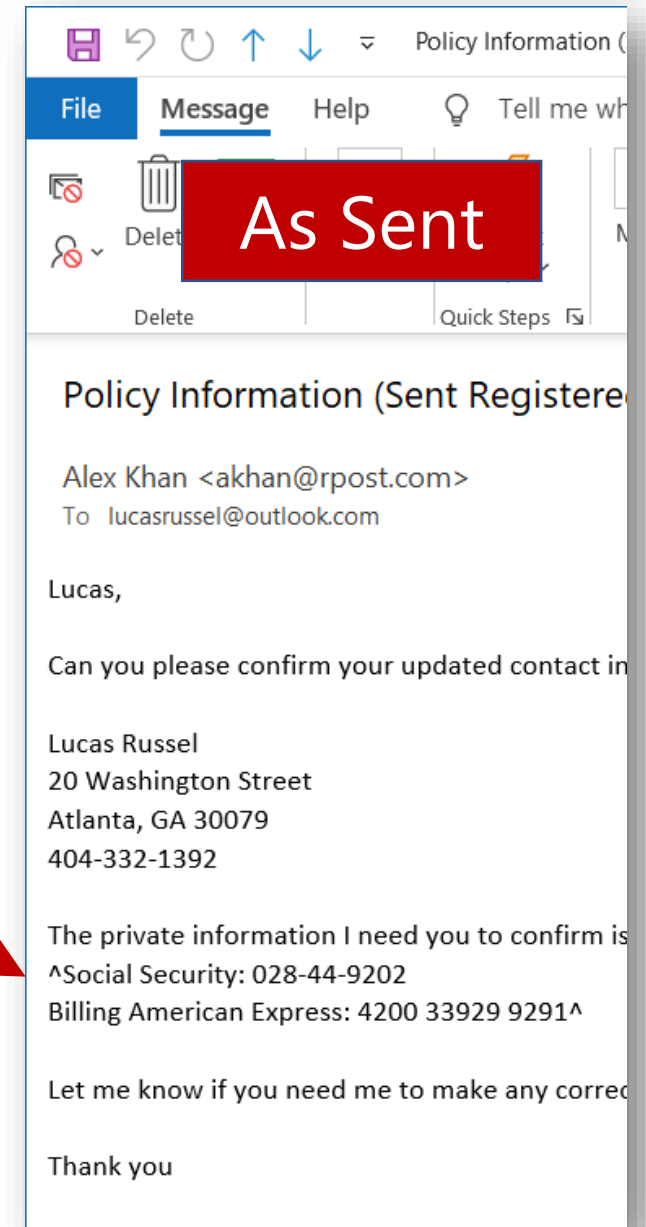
Policy Information (

File Message Help Tell me wh

Delet

As Sent

M

Delete Quick Steps

Policy Information (Sent Registere

Alex Khan <akhan@rpost.com>
To lucasrussel@outlook.com

Lucas,

Can you please confirm your updated contact in

Lucas Russel
20 Washington Street
Atlanta, GA 30079
404-332-1392

The private information I need you to confirm is
^Social Security: 028-44-9202
Billing American Express: 4200 33929 9291^

Let me know if you need me to make any corre

Thank you